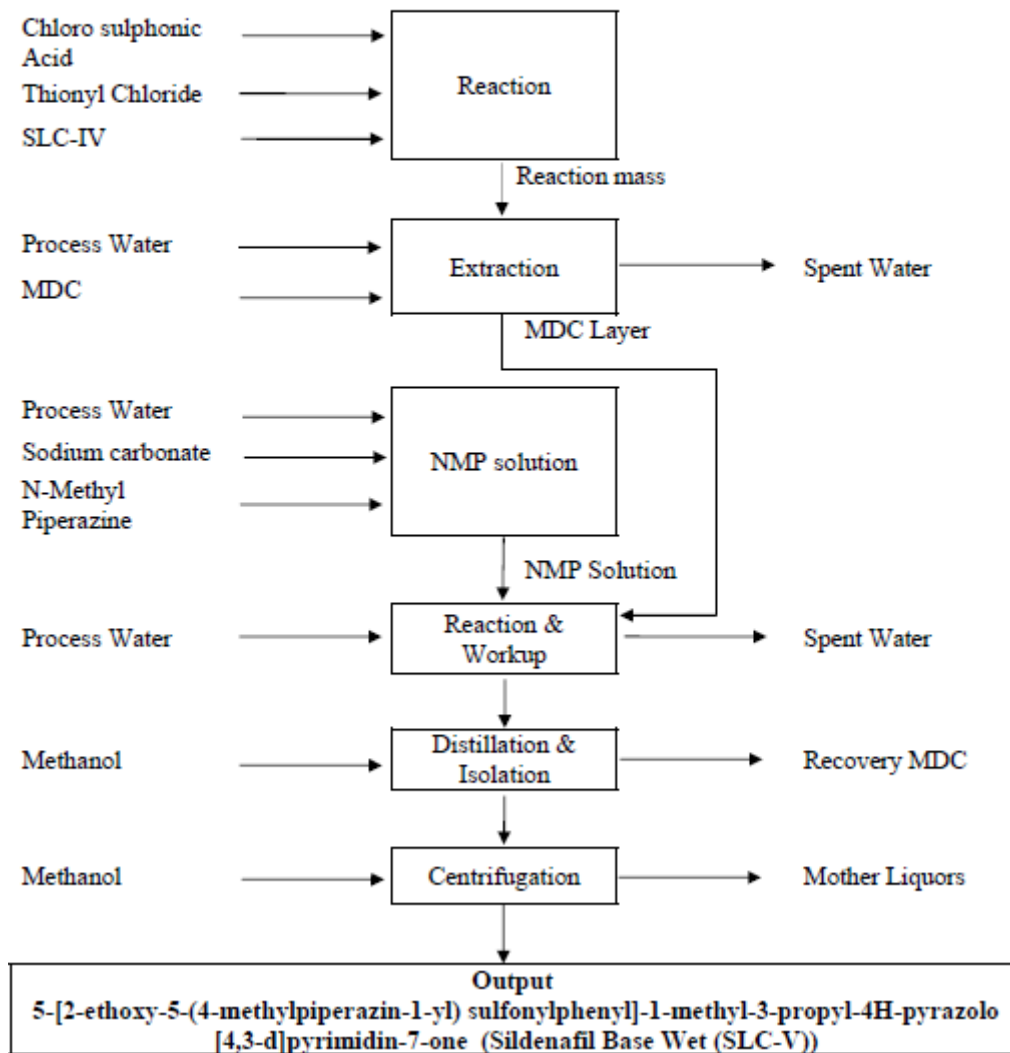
Chloro sulphonic Acid

Thionyl Chloride

SLC-IV

Reaction

Reaction mass

Process Water

MDC

Extraction

Spent Water

MDC Layer

Process Water

Sodium carbonate

N-Methyl Piperazine

NMP solution

NMP Solution

Process Water

Reaction & Workup

Spent Water

Methanol

Distillation & Isolation

Recovery MDC

Methanol

Centrifugation

Mother Liquors

Output
5-[2-ethoxy-5-(4-methylpiperazin-1-yl) sulfonylphenyl]-1-methyl-3-propyl-4H-pyrazolo [4,3-d]pyrimidin-7-one (Sildenafil Base Wet (SLC-V))